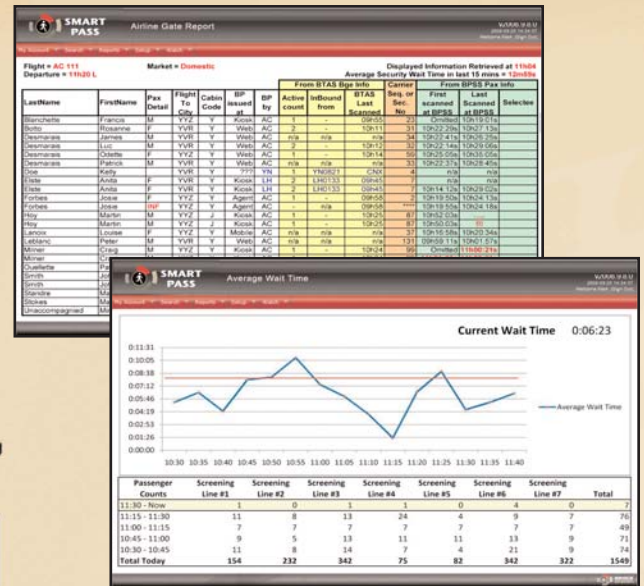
SMART PASS Airline Gate Report

Flight = AC 111
Departure = 11h20 L

Market = Domestic

Displayed Information Retrieved at 11h04
Average Security Wait Time in last 15 mins = 12m59s

| LastName | FirstName | Pax Detail | Flight To City | Cabin Code | BP issued at | BP by | Active count | InBound from | BTAS Last Scanned | Carrier Seq. or Sec. No | First scanned at BPSS | Last Scanned at BPSS | Selectee |
|---|---|---|---|---|---|---|---|---|---|---|---|---|---|
| Blanchette | Francis | M | YYZ | Y | Kiosk | AC | 1 | - | 09h55 | 23 | Omitted | 10h19:01s | |
| Botto | Rosanne | F | YVR | Y | Web | AC | 2 | - | 10h11 | 31 | 10h27:29s | 10h27:13s | |
| Desmarais | James | M | YVR | Y | Web | AC | n/a | n/a | n/a | 34 | 10h22:41s | 10h26:29s | |
| Desmarais | Luc | M | YVR | Y | Web | AC | 2 | - | 10h12 | 32 | 10h22:14s | 10h29:06s | |
| Desmarais | Odette | F | YYZ | Y | Web | AC | 1 | - | 10h14 | 56 | 10h25:05s | 10h35:05s | |
| Desmarais | Patrick | M | YVR | Y | Web | AC | n/a | n/a | n/a | 33 | 10h22:37s | 10h28:45s | |
| Doe | Kelly | | YVR | Y | ??? | YN | 1 | YN0821 | CNX | 4 | n/a | n/a | |
| Elste | Anita | F | YVR | Y | Kiosk | LH | 2 | LH0133 | 09h45 | 7 | n/a | n/a | |
| Elste | Anita | F | YVR | Y | Kiosk | LH | 2 | LH0133 | 09h45 | 7 | 10h14:12s | 10h29:02s | |
| Forbes | Josie | F | YYZ | Y | Agent | AC | 1 | - | 09h58 | 2 | 10h19:50s | 10h24:13s | |
| Forbes | Josie | INF | YYZ | Y | Agent | AC | n/a | - | 09h58 | **** | 10h19:55s | 10h24:16s | |
| Hoy | Martin | M | YYZ | J | Kiosk | AC | 1 | - | 10h25 | 87 | 10h52:03s | | |
| Hoy | Martin | M | YYZ | J | Kiosk | AC | 1 | - | 10h25 | 87 | 10h50:03s | | |
| Lanoix | Louise | F | YYZ | Y | Mobile | AC | 1 | - | 10h25 | 37 | 10h16:58s | 10h20:34s | |
| Leblanc | Peter | M | YVR | Y | Web | AC | n/a | n/a | n/a | 131 | 09h59:11s | 10h01:57s | |
| Milner | Craig | M | YVR | Y | Kiosk | AC | 1 | - | 10h24 | 96 | Omitted | 11h00:21s | |
| Milner | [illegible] | | | | | | | | | | | | |
| Ouellette | Pa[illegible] | | | | | | | | | | | | |
| Smith | Jo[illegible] | | | | | | | | | | | | |
| Smith | Jo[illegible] | | | | | | | | | | | | |
| Staridra | Ma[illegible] | | | | | | | | | | | | |
| Stokes | Ma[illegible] | | | | | | | | | | | | |
| Unaccompagnied | Mo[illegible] | | | | | | | | | | | | |

SMART PASS Average Wait Time

Current Wait Time 0:06:23

0:11:31
0:10:05
0:08:38
0:07:12
0:05:46
0:04:19
0:02:53
0:01:26
0:00:00

10:30 10:35 10:40 10:45 10:50 10:55 11:00 11:05 11:10 11:15 11:20 11:25 11:30 11:35 11:40

Average Wait Time

| Passenger Counts | Screening Line #1 | Screening Line #2 | Screening Line #3 | Screening Line #4 | Screening Line #5 | Screening Line #6 | Screening Line #7 | Total |
|---|---|---|---|---|---|---|---|---|
| 11:30 - Now | 1 | 0 | 1 | 1 | 0 | 4 | 0 | 7 |
| 11:15 - 11:30 | 11 | 8 | 13 | 24 | 4 | 9 | 7 | 76 |
| 11:00 - 11:15 | 7 | 7 | 7 | 7 | 7 | 7 | 7 | 49 |
| 10:45 - 11:00 | 9 | 5 | 13 | 11 | 11 | 13 | 9 | 71 |
| 10:30 - 10:45 | 11 | 8 | 14 | 7 | 4 | 21 | 9 | 74 |
| Total Today | 154 | 232 | 342 | 75 | 82 | 342 | 322 | 1549 |